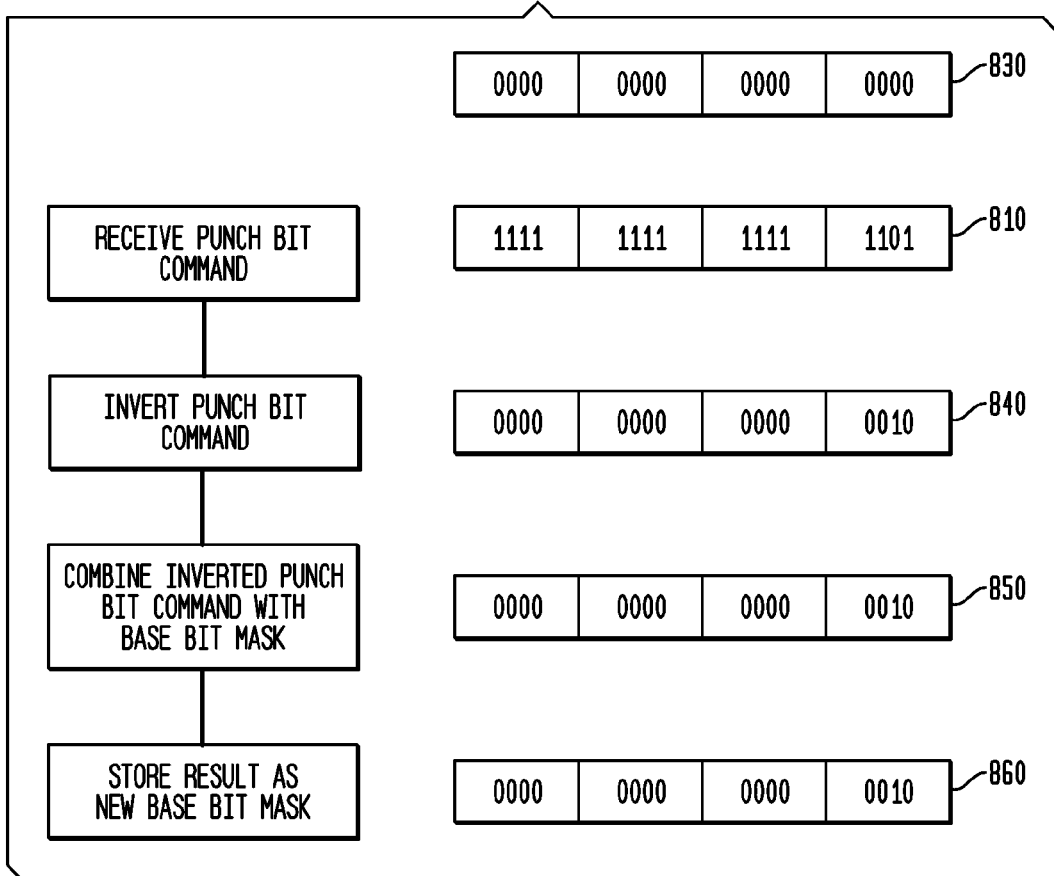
| 0000 | 0000 | 0000 | 0000 |
|---|---|---|---|

830

RECEIVE PUNCH BIT COMMAND

| 1111 | 1111 | 1111 | 1101 |
|---|---|---|---|

810

INVERT PUNCH BIT COMMAND

| 0000 | 0000 | 0000 | 0010 |
|---|---|---|---|

840

COMBINE INVERTED PUNCH BIT COMMAND WITH BASE BIT MASK

| 0000 | 0000 | 0000 | 0010 |
|---|---|---|---|

850

STORE RESULT AS NEW BASE BIT MASK

| 0000 | 0000 | 0000 | 0010 |
|---|---|---|---|

860